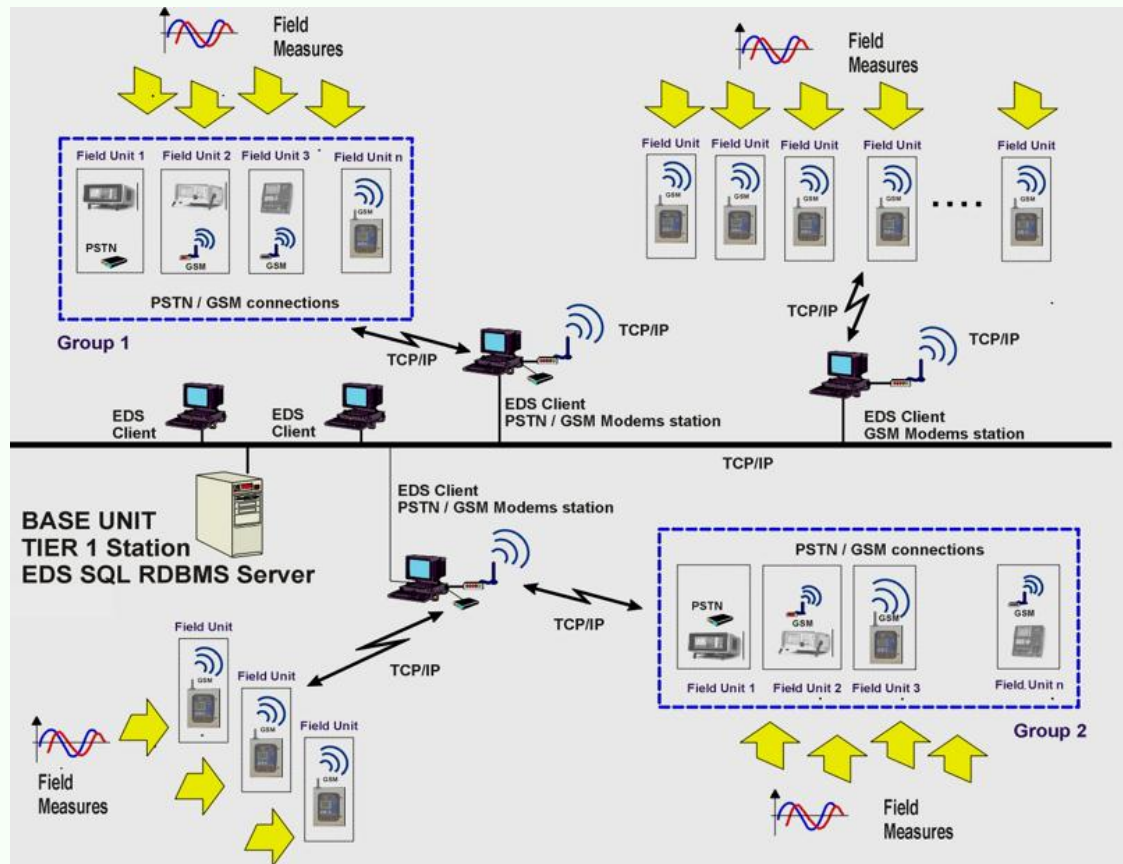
Field Measures

Field Unit 1
Field Unit 2
Field Unit 3
Field Unit n
PSTN
GSM
GSM
GSM
PSTN / GSM connections

Group 1

Field Measures

Field Unit
Field Unit
Field Unit
Field Unit
Field Unit
GSM
GSM
GSM
GSM
GSM
....

TCP/IP
TCP/IP
TCP/IP
TCP/IP

EDS Client
EDS Client
EDS Client
PSTN / GSM Modems station
EDS Client
GSM Modems station

TCP/IP

BASE UNIT
TIER 1 Station
EDS SQL RDBMS Server

EDS Client
PSTN / GSM Modems station

TCP/IP
TCP/IP

PSTN / GSM connections
PSTN
GSM
GSM
Field Unit 1
Field Unit 2
Field Unit 3
Field Unit n

Group 2

Field Unit
Field Unit
Field Unit
GSM
GSM
GSM

Field Measures

Field Measures